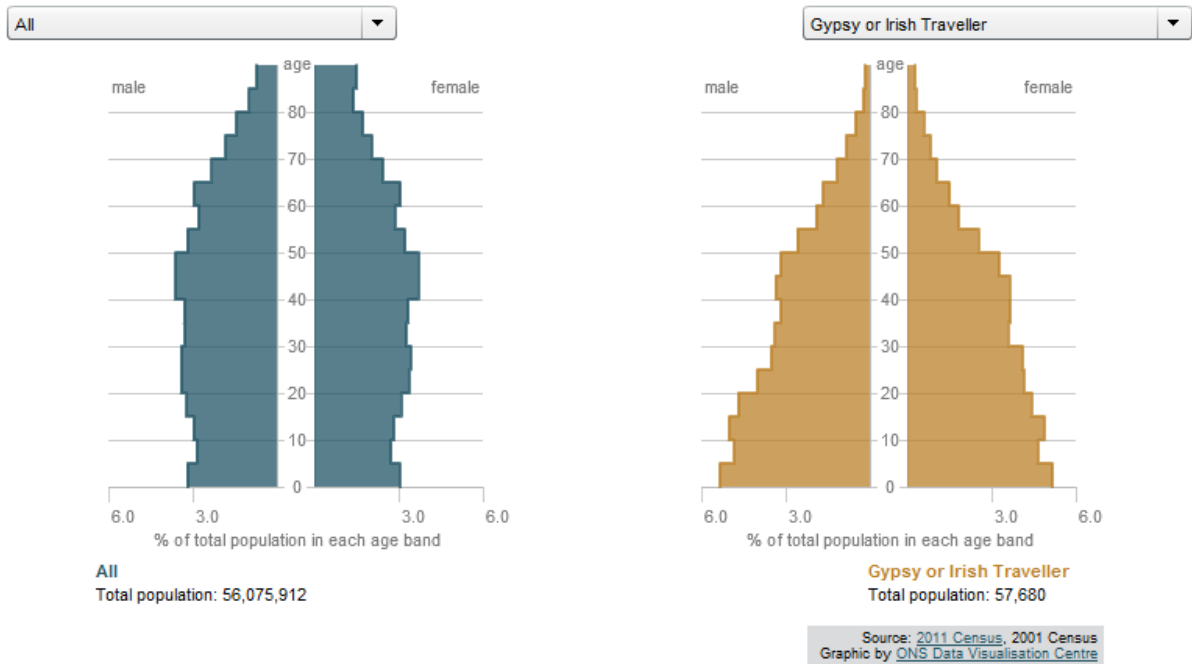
All ▼

Gypsy or Irish Traveller ▼

male

age

female

80
70
60
50
40
30
20
10
0

6.0 3.0 3.0 6.0

% of total population in each age band

All
Total population: 56,075,912

male

age

female

80
70
60
50
40
30
20
10
0

6.0 3.0 3.0 6.0

% of total population in each age band

Gypsy or Irish Traveller
Total population: 57,680

Source: 2011 Census, 2001 Census
Graphic by ONS Data Visualisation Centre